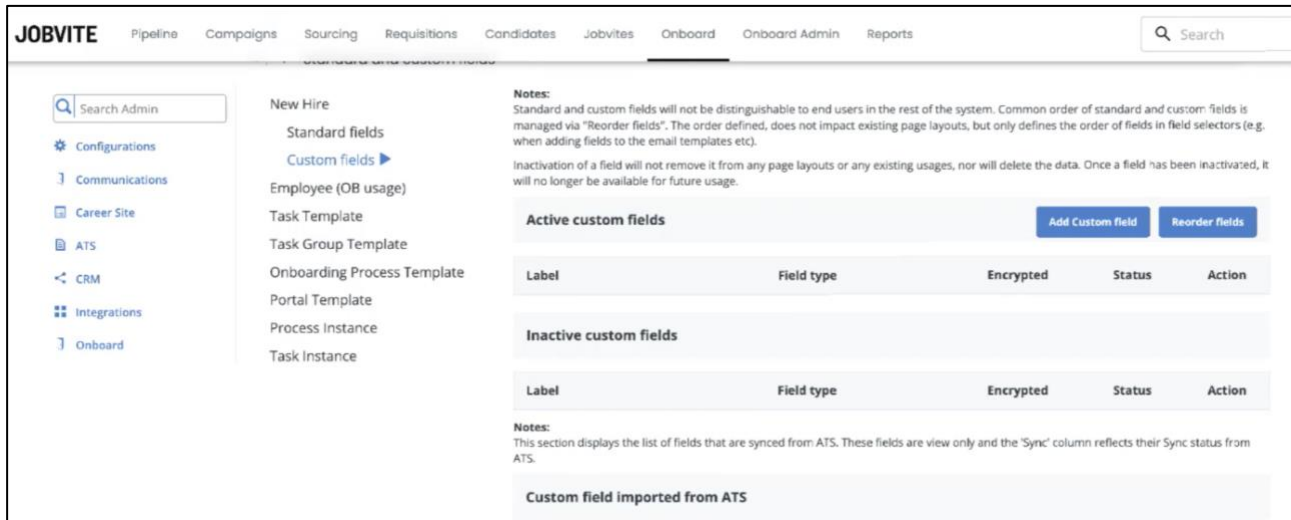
JOBVITE Pipeline Campaigns Sourcing Requisitions Candidates Jobvites Onboard Onboard Admin Reports

Search

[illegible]

Search Admin

Configurations
Communications
Career Site
ATS
CRM
Integrations
Onboard

New Hire
Standard fields
Custom fields
Employee (OB usage)
Task Template
Task Group Template
Onboarding Process Template
Portal Template
Process Instance
Task Instance

Notes:
Standard and custom fields will not be distinguishable to end users in the rest of the system. Common order of standard and custom fields is managed via "Reorder fields". The order defined, does not impact existing page layouts, but only defines the order of fields in field selectors (e.g. when adding fields to the email templates etc).

Inactivation of a field will not remove it from any page layouts or any existing usages, nor will delete the data. Once a field has been inactivated, it will no longer be available for future usage.

Active custom fields

Add Custom field Reorder fields

| Label | Field type | Encrypted | Status | Action |
|---|---|---|---|---|

Inactive custom fields

| Label | Field type | Encrypted | Status | Action |
|---|---|---|---|---|

Notes:
This section displays the list of fields that are synced from ATS. These fields are view only and the 'Sync' column reflects their Sync status from ATS.

Custom field imported from ATS